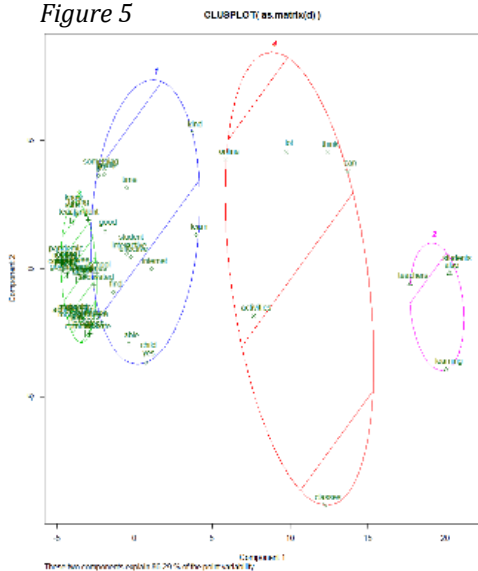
Figure 5

CLUSPLOT( as.matrix(d) )

1
4
2

time
online
lol
think
can
something
use
also
good
student
internet
learn
students
skills
business
find
able
could
yes
people
learning

Component 2
Component 1

-5
0
5
10
15
20

5
0
-5

These two components explain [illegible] % of the point variability.